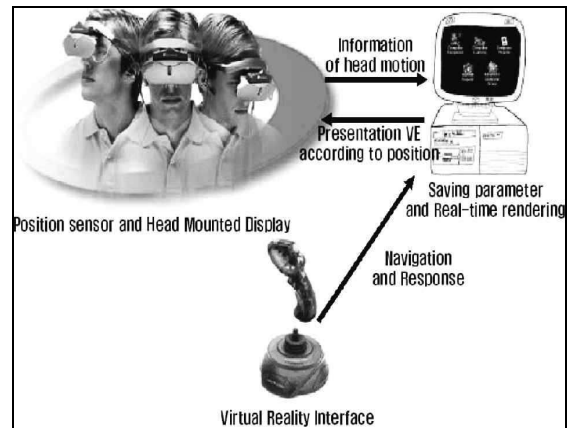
Information of head motion

Presentation VE according to position

Saving parameter and Real-time rendering

Position sensor and Head Mounted Display

Navigation and Response

Virtual Reality Interface